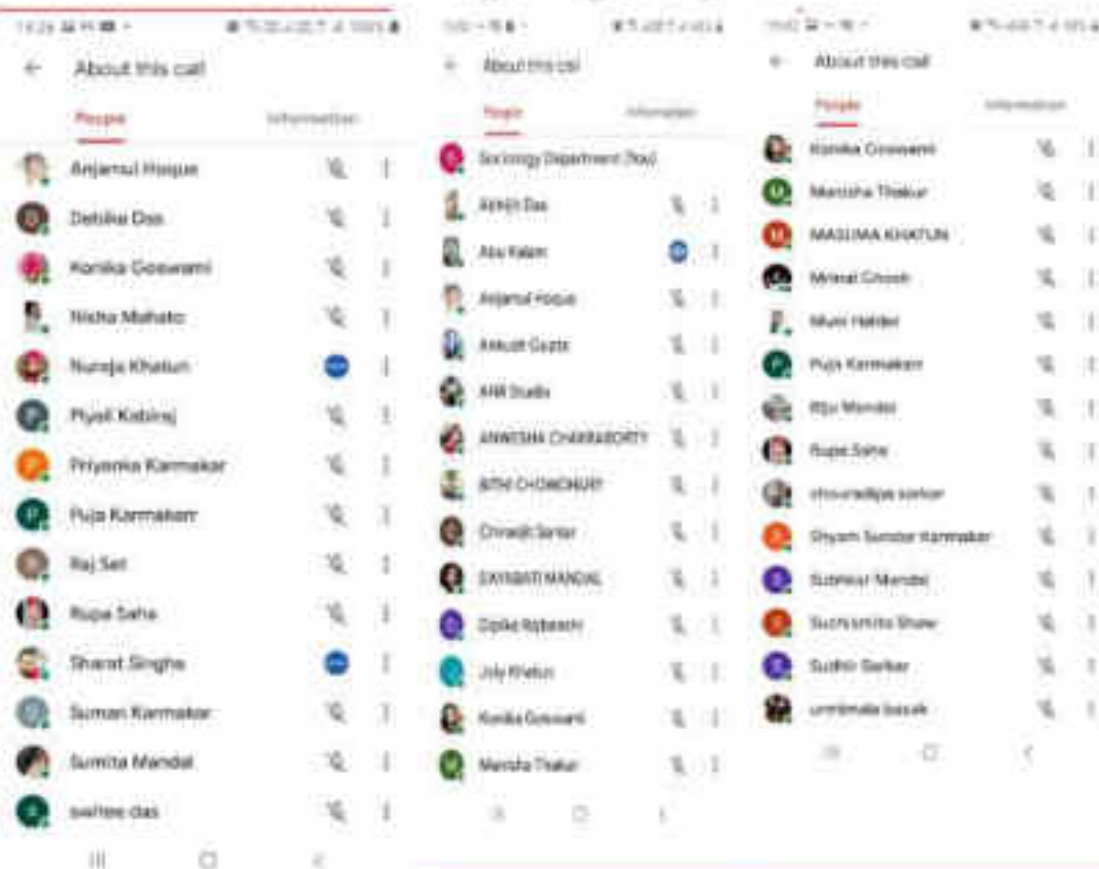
About this call

People

Information

Anjamul Hoque

Debika Das

Konika Goswami

Nisha Mahato

Nuroja Khatun

Piyali Kabiraj

Priyanka Karmakar

Puja Karmakar

Raj Sen

Rupa Saha

Sharat Singha

Suman Karmakar

Sumita Mandal

swatee das

About this call

People

Information

Sociology Department (You)

Abhijit Das

Abu Kalam

Anjamul Hoque

Ankush Gupta

ANR Studio

ANWESHA CHAKRABORTY

ATHI CHOWDHURY

Chiradit Sarkar

DAYABATI MANDAL

Dipika Rajbanshi

Joly Khatun

Konika Goswami

Manisha Thakur

About this call

People

Information

Konika Goswami

Manisha Thakur

MASUMA KHATUN

Mrinal Ghosh

Muni Halder

Puja Karmakar

Riju Mondal

Rupa Saha

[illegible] sarkar

Shyam Sundar Karmakar

Subhankar Mandal

Suchismita Shaw

Sudhir Sarkar

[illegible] basak